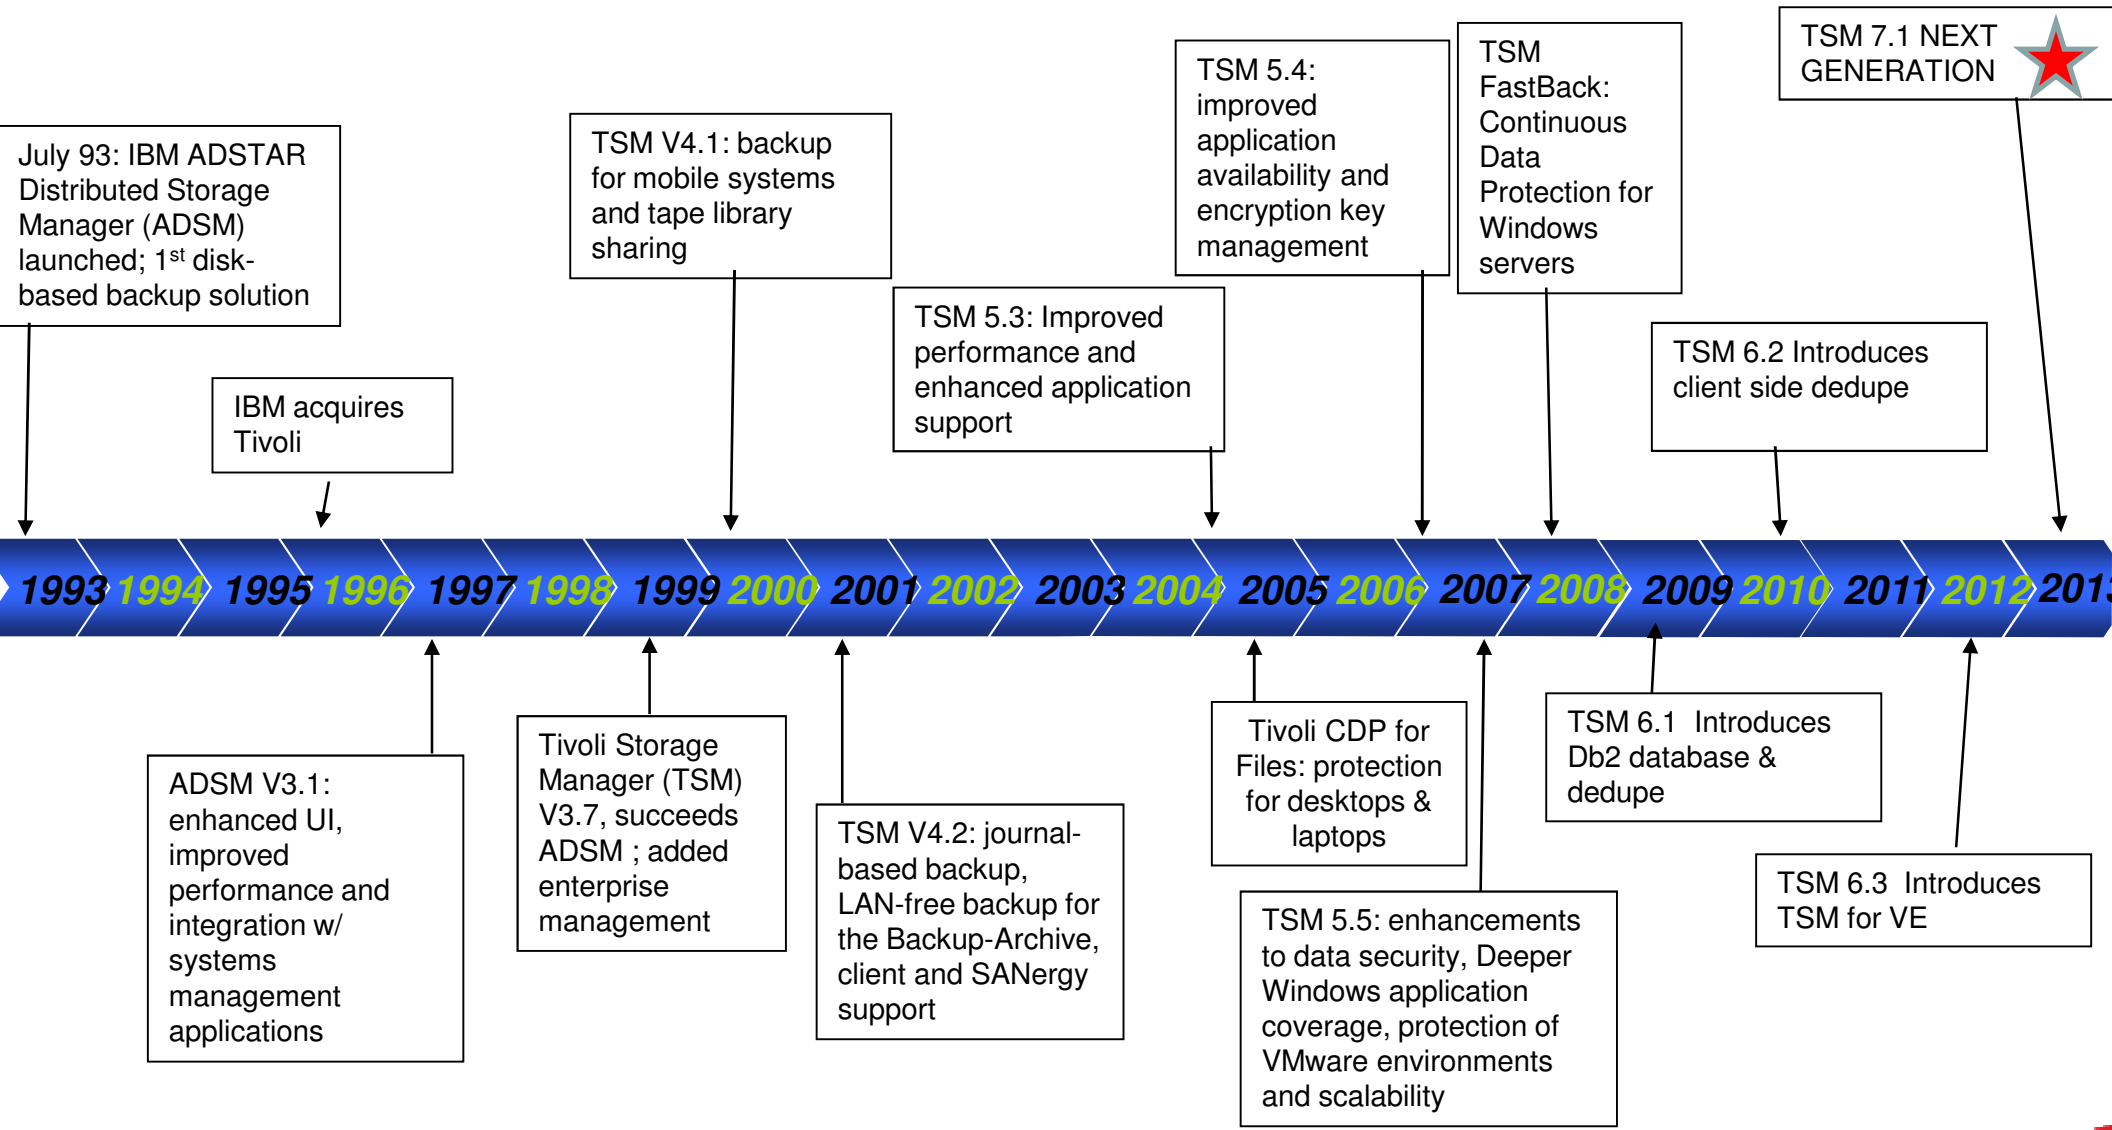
July 93: IBM ADSTAR Distributed Storage Manager (ADSM) launched; 1$^{st}$ disk-based backup solution

IBM acquires Tivoli

TSM V4.1: backup for mobile systems and tape library sharing

TSM 5.3: Improved performance and enhanced application support

TSM 5.4: improved application availability and encryption key management

TSM FastBack: Continuous Data Protection for Windows servers

TSM 6.2 Introduces client side dedupe

TSM 7.1 NEXT GENERATION

1993 1994 1995 1996 1997 1998 1999 2000 2001 2002 2003 2004 2005 2006 2007 2008 2009 2010 2011 2012 201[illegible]

ADSM V3.1: enhanced UI, improved performance and integration w/ systems management applications

Tivoli Storage Manager (TSM) V3.7, succeeds ADSM ; added enterprise management

TSM V4.2: journal-based backup, LAN-free backup for the Backup-Archive, client and SANergy support

Tivoli CDP for Files: protection for desktops & laptops

TSM 5.5: enhancements to data security, Deeper Windows application coverage, protection of VMware environments and scalability

TSM 6.1 Introduces Db2 database & dedupe

TSM 6.3 Introduces TSM for VE